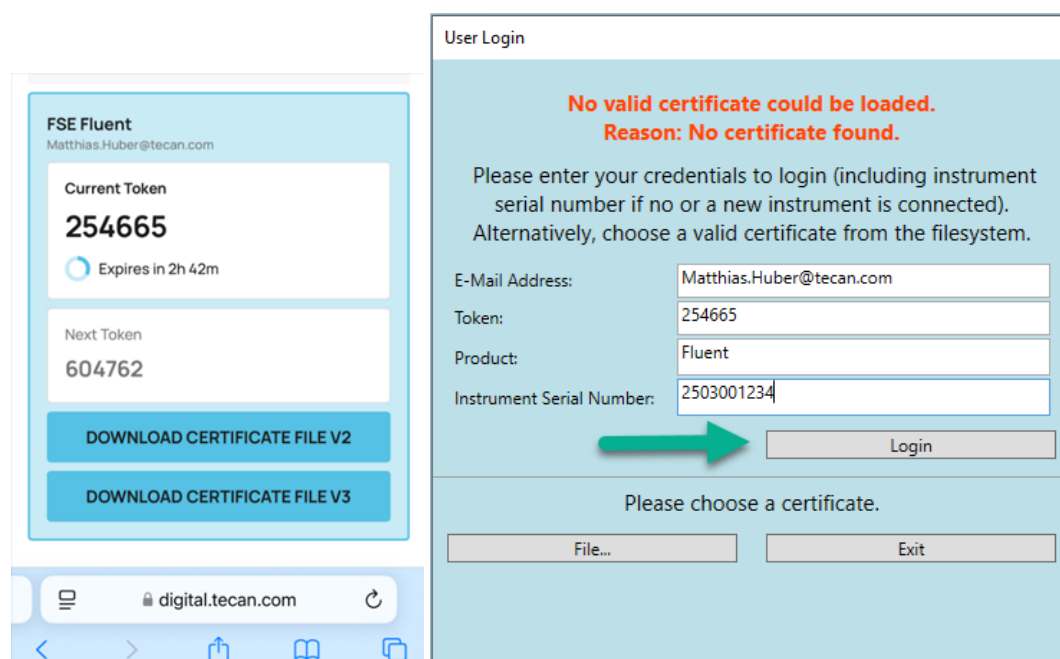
FSE Fluent
Matthias.Huber@tecan.com

Current Token
254665
Expires in 2h 42m

Next Token
604762

DOWNLOAD CERTIFICATE FILE V2

DOWNLOAD CERTIFICATE FILE V3

digital.tecan.com

User Login

No valid certificate could be loaded.
Reason: No certificate found.

Please enter your credentials to login (including instrument serial number if no or a new instrument is connected). Alternatively, choose a valid certificate from the filesystem.

E-Mail Address: Matthias.Huber@tecan.com
Token: 254665
Product: Fluent
Instrument Serial Number: 2503001234

Login

Please choose a certificate.

File...
Exit